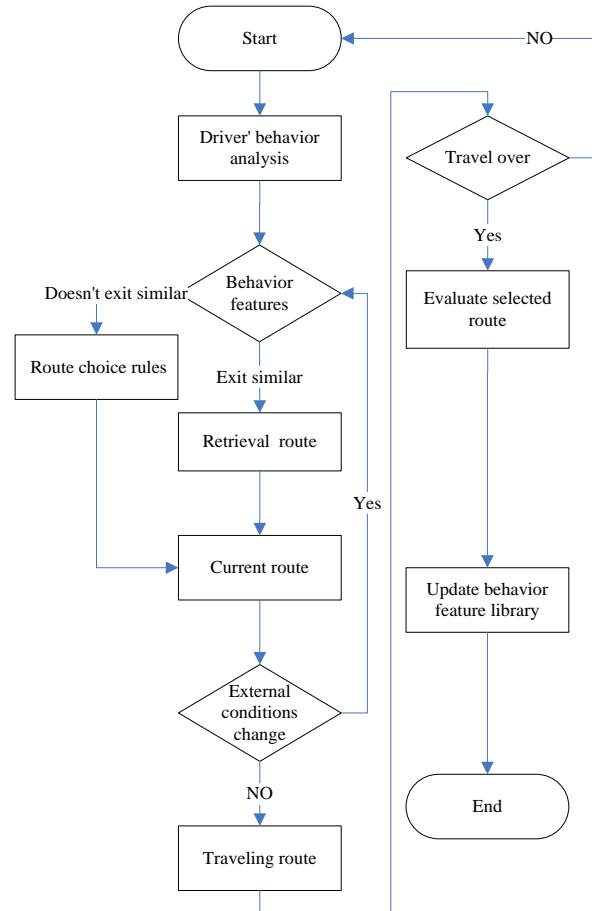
Start

NO

Driver' behavior analysis

Travel over

Yes

Doesn't exit similar

Behavior features

Evaluate selected route

Route choice rules

Exit similar

Retrieval route

Yes

Current route

Update behavior feature library

External conditions change

NO

End

Traveling route